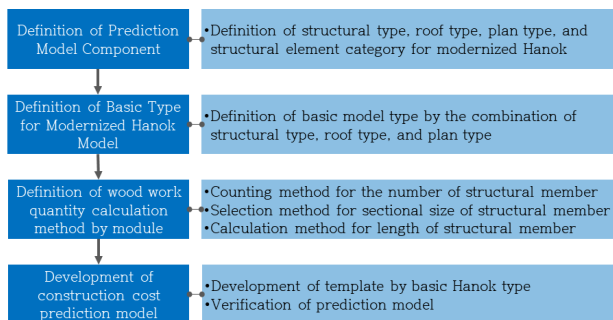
Definition of Prediction Model Component

•Definition of structural type, roof type, plan type, and structural element category for modernized Hanok

Definition of Basic Type for Modernized Hanok Model

•Definition of basic model type by the combination of structural type, roof type, and plan type

Definition of wood work quantity calculation method by module

•Counting method for the number of structural member
•Selection method for sectional size of structural member
•Calculation method for length of structural member

Development of construction cost prediction model

•Development of template by basic Hanok type
•Verification of prediction model